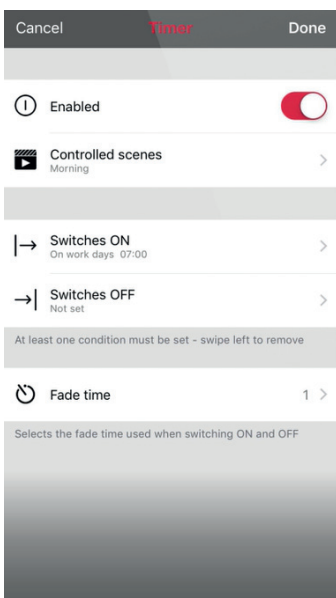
Cancel Timer Done

Enabled

Controlled scenes
Morning

Switches ON
On work days 07:00

Switches OFF
Not set

At least one condition must be set - swipe left to remove

Fade time 1

Selects the fade time used when switching ON and OFF